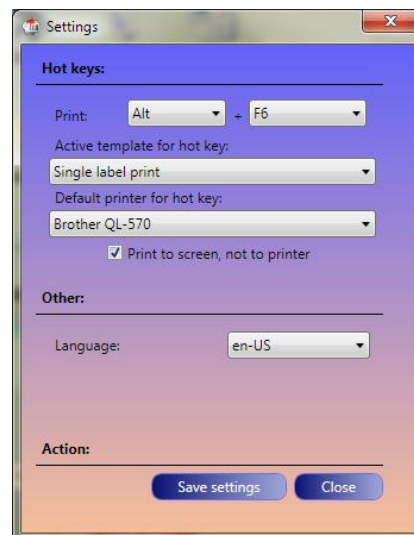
Settings

Hot keys:

Print: Alt + F6

Active template for hot key:

Single label print

Default printer for hot key:

Brother QL-570

Print to screen, not to printer

Other:

Language: en-US

Action:

Save settings Close